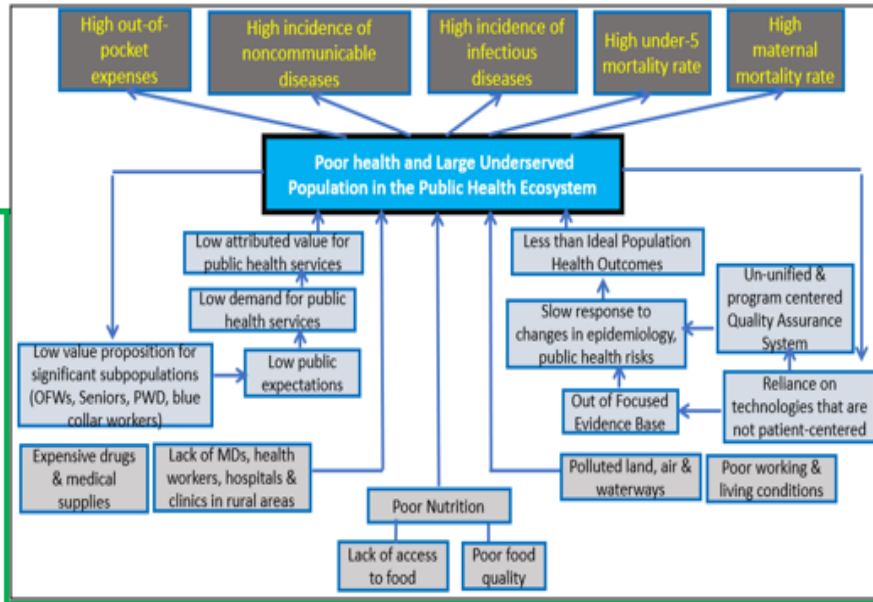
High out-of-pocket expenses

High incidence of noncommunicable diseases

High incidence of infectious diseases

High under-5 mortality rate

High maternal mortality rate

Poor health and Large Underserved Population in the Public Health Ecosystem

Low attributed value for public health services

Low demand for public health services

Low value proposition for significant subpopulations (OFWs, Seniors, PWD, blue collar workers)

Low public expectations

Less than Ideal Population Health Outcomes

Slow response to changes in epidemiology, public health risks

Un-unified & program centered Quality Assurance System

Out of Focused Evidence Base

Reliance on technologies that are not patient-centered

Expensive drugs & medical supplies

Lack of MDs, health workers, hospitals & clinics in rural areas

Polluted land, air & waterways

Poor working & living conditions

Poor Nutrition

Lack of access to food

Poor food quality